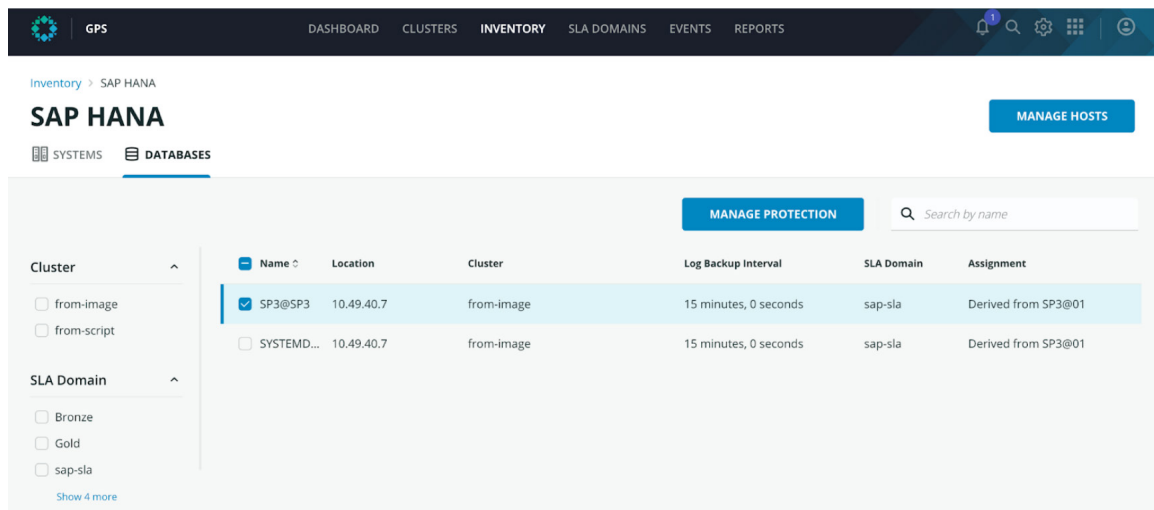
GPS

DASHBOARD CLUSTERS INVENTORY SLA DOMAINS EVENTS REPORTS

1

Inventory > SAP HANA

SAP HANA

MANAGE HOSTS

SYSTEMS DATABASES

MANAGE PROTECTION

Search by name

Cluster

from-image

from-script

SLA Domain

Bronze

Gold

sap-sla

Show 4 more

| Name | Location | Cluster | Log Backup Interval | SLA Domain | Assignment |
|---|---|---|---|---|---|
| SP3@SP3 | 10.49.40.7 | from-image | 15 minutes, 0 seconds | sap-sla | Derived from SP3@01 |
| SYSTEMD... | 10.49.40.7 | from-image | 15 minutes, 0 seconds | sap-sla | Derived from SP3@01 |